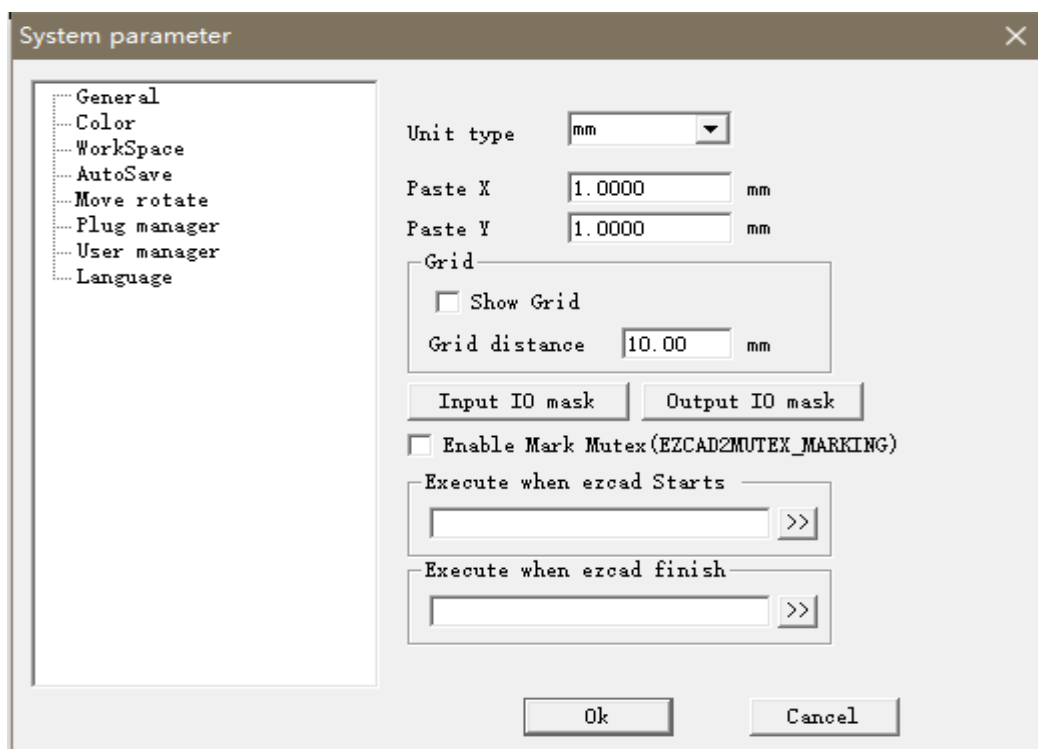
System parameter

General
Color
WorkSpace
AutoSave
Move rotate
Plug manager
User manager
Language

Unit type mm

Paste X 1.0000 mm
Paste Y 1.0000 mm

Grid
Show Grid
Grid distance 10.00 mm

Input IO mask
Output IO mask

Enable Mark Mutex(EZCAD2MUTEX_MARKING)

Execute when ezcad Starts
>>

Execute when ezcad finish
>>

Ok
Cancel